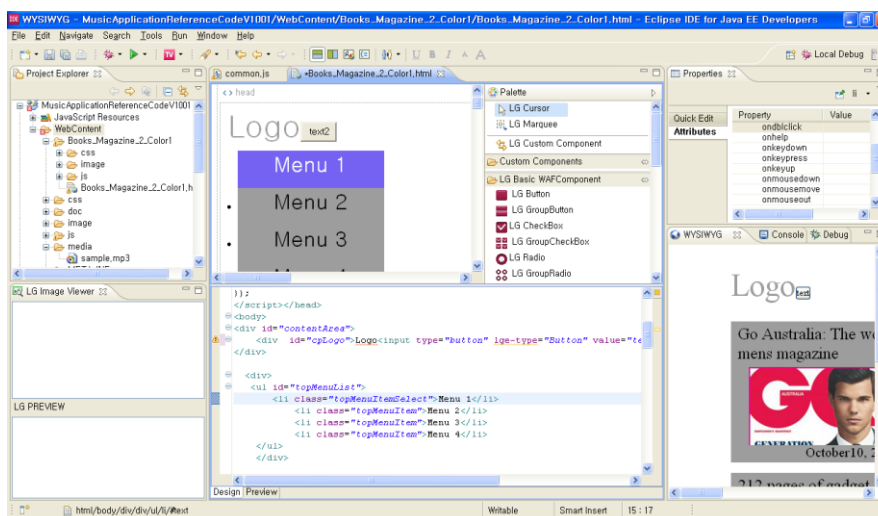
WYSIWYG - MusicApplicationReferenceCodeV1001/WebContent/Books_Magazine_2_Color1/Books_Magazine_2_Color1.html - Eclipse IDE for Java EE Developers

File Edit Navigate Search Tools Run Window Help

Local Debug

Project Explorer

MusicApplicationReferenceCodeV1001
JavaScript Resources
WebContent
Books_Magazine_2_Color1
css
image
js
Books_Magazine_2_Color1.h
css
doc
image
js
media
sample.mp3

common.js
*Books_Magazine_2_Color1.html

<> head

Logo text2

Menu 1
Menu 2
Menu 3

Palette
LG Cursor
LG Marquee
LG Custom Component
Custom Components
LG Basic WAFComponent
LG Button
LG GroupButton
LG CheckBox
LG GroupCheckBox
LG Radio
LG GroupRadio

Properties

Quick Edit
Attributes

| Property | Value |
|---|---|
| ondblclick | |
| onhelp | |
| onkeydown | |
| onkeypress | |
| onkeyup | |
| onmousedown | |
| onmousemove | |
| onmouseout | |

LG Image Viewer

LG PREVIEW

});
</script></head>
<body>
<div id="contentArea">
<div id="cpLogo">Logo<input type="button" lge-type="Button" value="te
</div>

<div>
<ul id="topMenuList">
<li class="topMenuItemSelect">Menu 1</li>
<li class="topMenuItem">Menu 2</li>
<li class="topMenuItem">Menu 3</li>
<li class="topMenuItem">Menu 4</li>
</ul>
</div>

Design Preview

WYSIWYG Console Debug

Logo text

Go Australia: The w
mens magazine

October10, 2

212 pages of gadget

html/body/div/div/ul/li/#text
Writable
Smart Insert
15 : 17